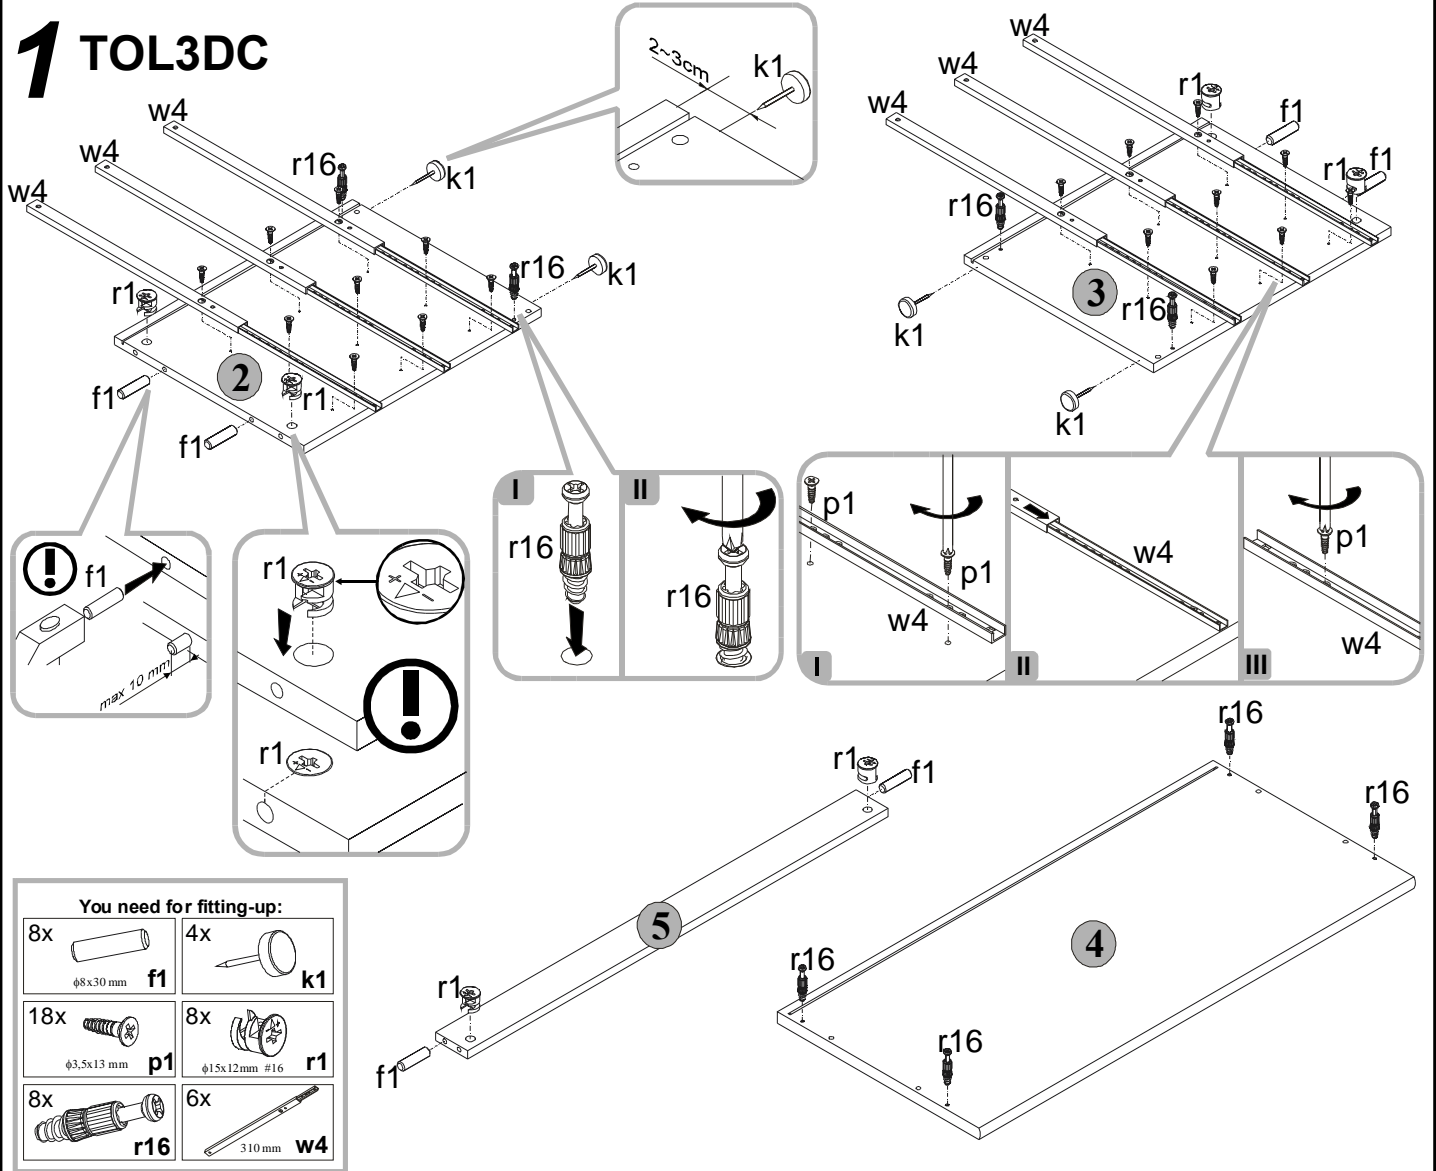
1 TOL3DC

2~3cm
k1

w4
w4
w4
r16
k1
r16
k1
r1
2
f1
r1
f1

w4
w4
w4
r1
f1
r1
f1
r16
3
r16
k1
k1

f1
max 10 mm

r1
r1

I
r16
II
r16

p1
p1
w4
I
w4
II
p1
w4
III

r16
r1
f1
r16
5
4
r16
r1
r16
f1

You need for fitting-up:

| 8x $\phi$8x30 mm f1 | 4x k1 |
|---|---|
| 18x $\phi$3,5x13 mm p1 | 8x $\phi$15x12mm #16 r1 |
| 8x r16 | 6x 310 mm w4 |